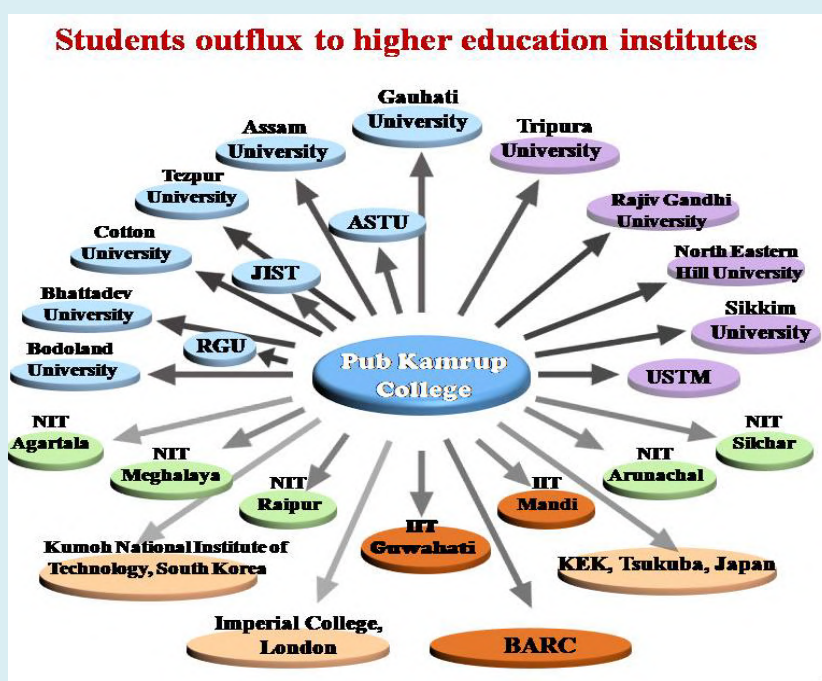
Students outflux to higher education institutes

Gauhati University

Assam University

Tripura University

Tezpur University

ASTU

Rajiv Gandhi University

Cotton University

JIST

North Eastern Hill University

Bhattadev University

Sikkim University

RGU

Bodoland University

Pub Kamrup College

USTM

NIT Agartala

NIT Silchar

NIT Meghalaya

NIT Arunachal

NIT Raipur

IIT Mandi

IIT Guwahati

Kumoh National Institute of Technology, South Korea

KEK, Tsukuba, Japan

Imperial College, London

BARC